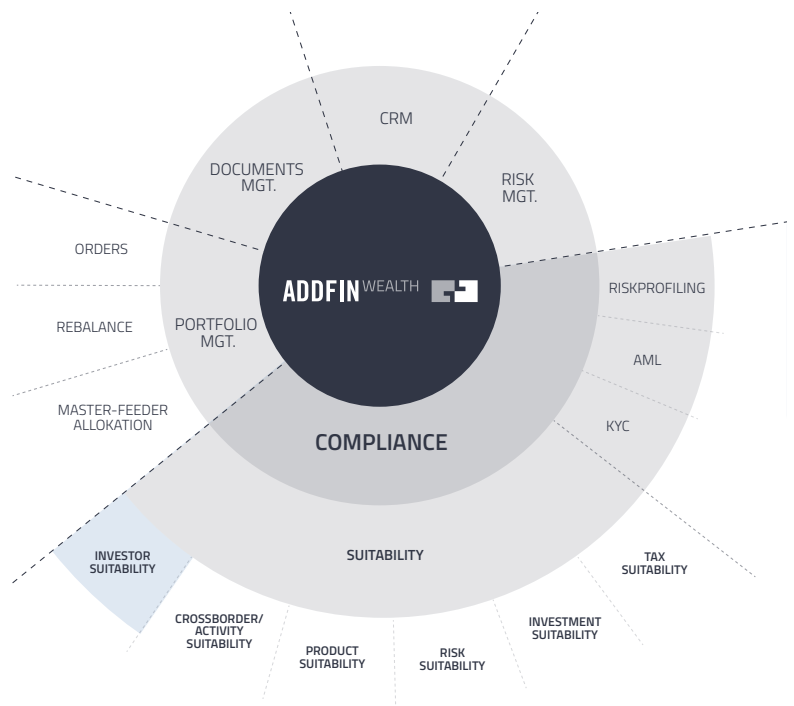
CRM

DOCUMENTS MGT.

RISK MGT.

ORDERS

ADDFIN WEALTH

RISKPROFILING

REBALANCE

PORTFOLIO MGT.

AML

MASTER-FEEDER ALLOKATION

KYC

COMPLIANCE

INVESTOR SUITABILITY

SUITABILITY

TAX SUITABILITY

CROSSBORDER/ ACTIVITY SUITABILITY

INVESTMENT SUITABILITY

PRODUCT SUITABILITY

RISK SUITABILITY